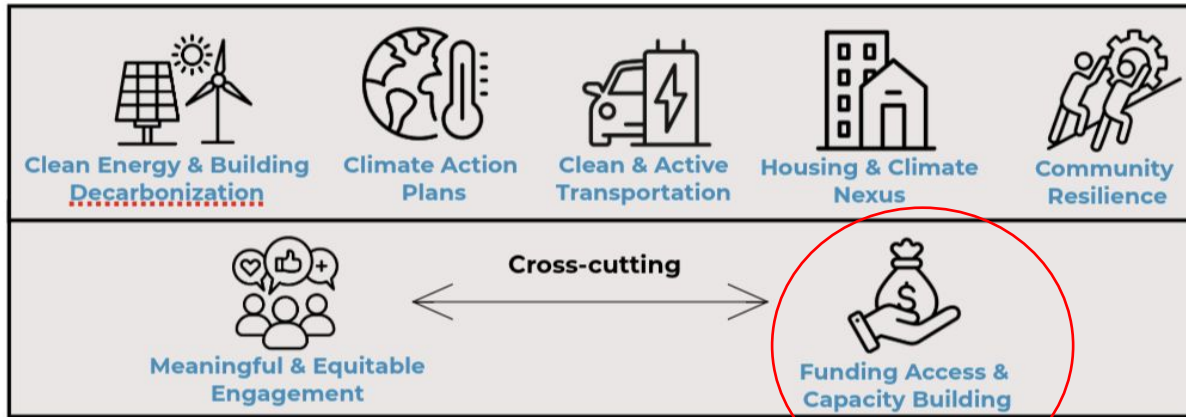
Clean Energy & Building Decarbonization

Climate Action Plans

Clean & Active Transportation

Housing & Climate Nexus

Community Resilience

Cross-cutting

Meaningful & Equitable Engagement

Funding Access & Capacity Building